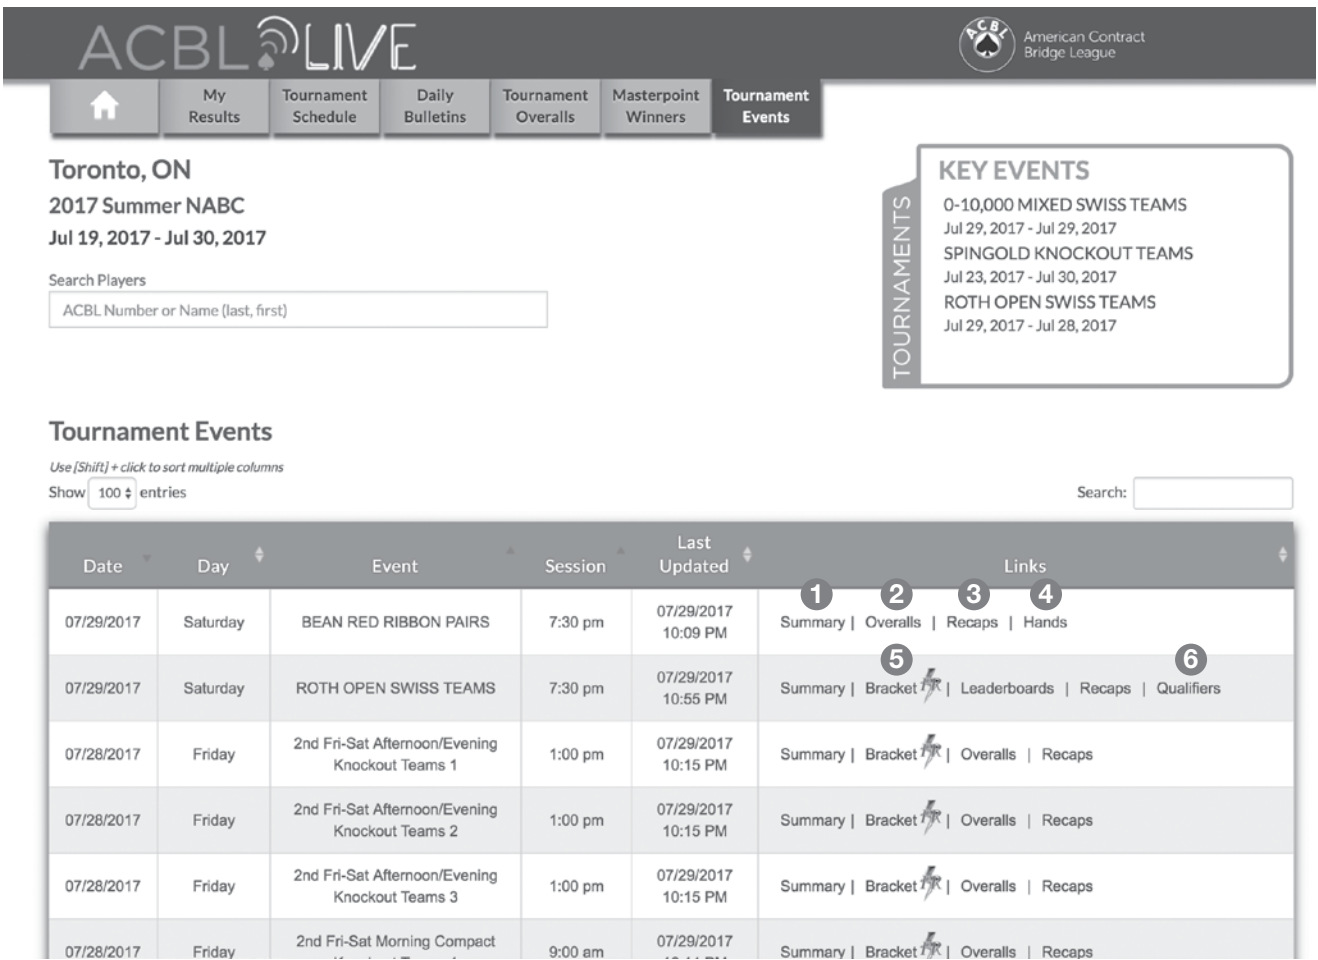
ACBL LIVE

American Contract Bridge League

My Results | Tournament Schedule | Daily Bulletins | Tournament Overalls | Masterpoint Winners | Tournament Events

Toronto, ON

2017 Summer NABC

Jul 19, 2017 - Jul 30, 2017

Search Players

ACBL Number or Name (last, first)

TOURNAMENTS

KEY EVENTS

0-10,000 MIXED SWISS TEAMS
Jul 29, 2017 - Jul 29, 2017

SPINGOLD KNOCKOUT TEAMS
Jul 23, 2017 - Jul 30, 2017

ROTH OPEN SWISS TEAMS
Jul 29, 2017 - Jul 28, 2017

Tournament Events

Use [Shift] + click to sort multiple columns

Show 100 entries

Search:

| Date | Day | Event | Session | Last Updated | Links |
|---|---|---|---|---|---|
| 07/29/2017 | Saturday | BEAN RED RIBBON PAIRS | 7:30 pm | 07/29/2017 10:09 PM | 1 Summary \| 2 Overalls \| 3 Recaps \| 4 Hands |
| 07/29/2017 | Saturday | ROTH OPEN SWISS TEAMS | 7:30 pm | 07/29/2017 10:55 PM | Summary \| 5 Bracket \| Leaderboards \| Recaps \| 6 Qualifiers |
| 07/28/2017 | Friday | 2nd Fri-Sat Afternoon/Evening Knockout Teams 1 | 1:00 pm | 07/29/2017 10:15 PM | Summary \| Bracket \| Overalls \| Recaps |
| 07/28/2017 | Friday | 2nd Fri-Sat Afternoon/Evening Knockout Teams 2 | 1:00 pm | 07/29/2017 10:15 PM | Summary \| Bracket \| Overalls \| Recaps |
| 07/28/2017 | Friday | 2nd Fri-Sat Afternoon/Evening Knockout Teams 3 | 1:00 pm | 07/29/2017 10:15 PM | Summary \| Bracket \| Overalls \| Recaps |
| 07/28/2017 | Friday | 2nd Fri-Sat Morning Compact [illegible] | 9:00 am | 07/29/2017 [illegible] | Summary \| Bracket \| Overalls \| Recaps |